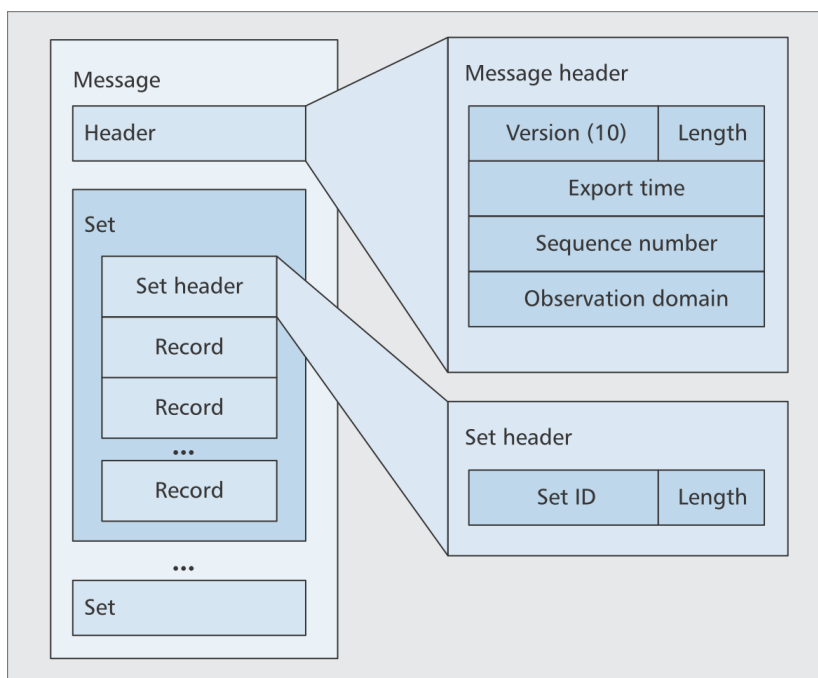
Message

Header

Set

Set header

Record

Record

...

Record

...

Set

Message header

| Version (10) | Length |
|---|---|
| Export time | |
| Sequence number | |
| Observation domain | |

Set header

| Set ID | Length |
|---|---|